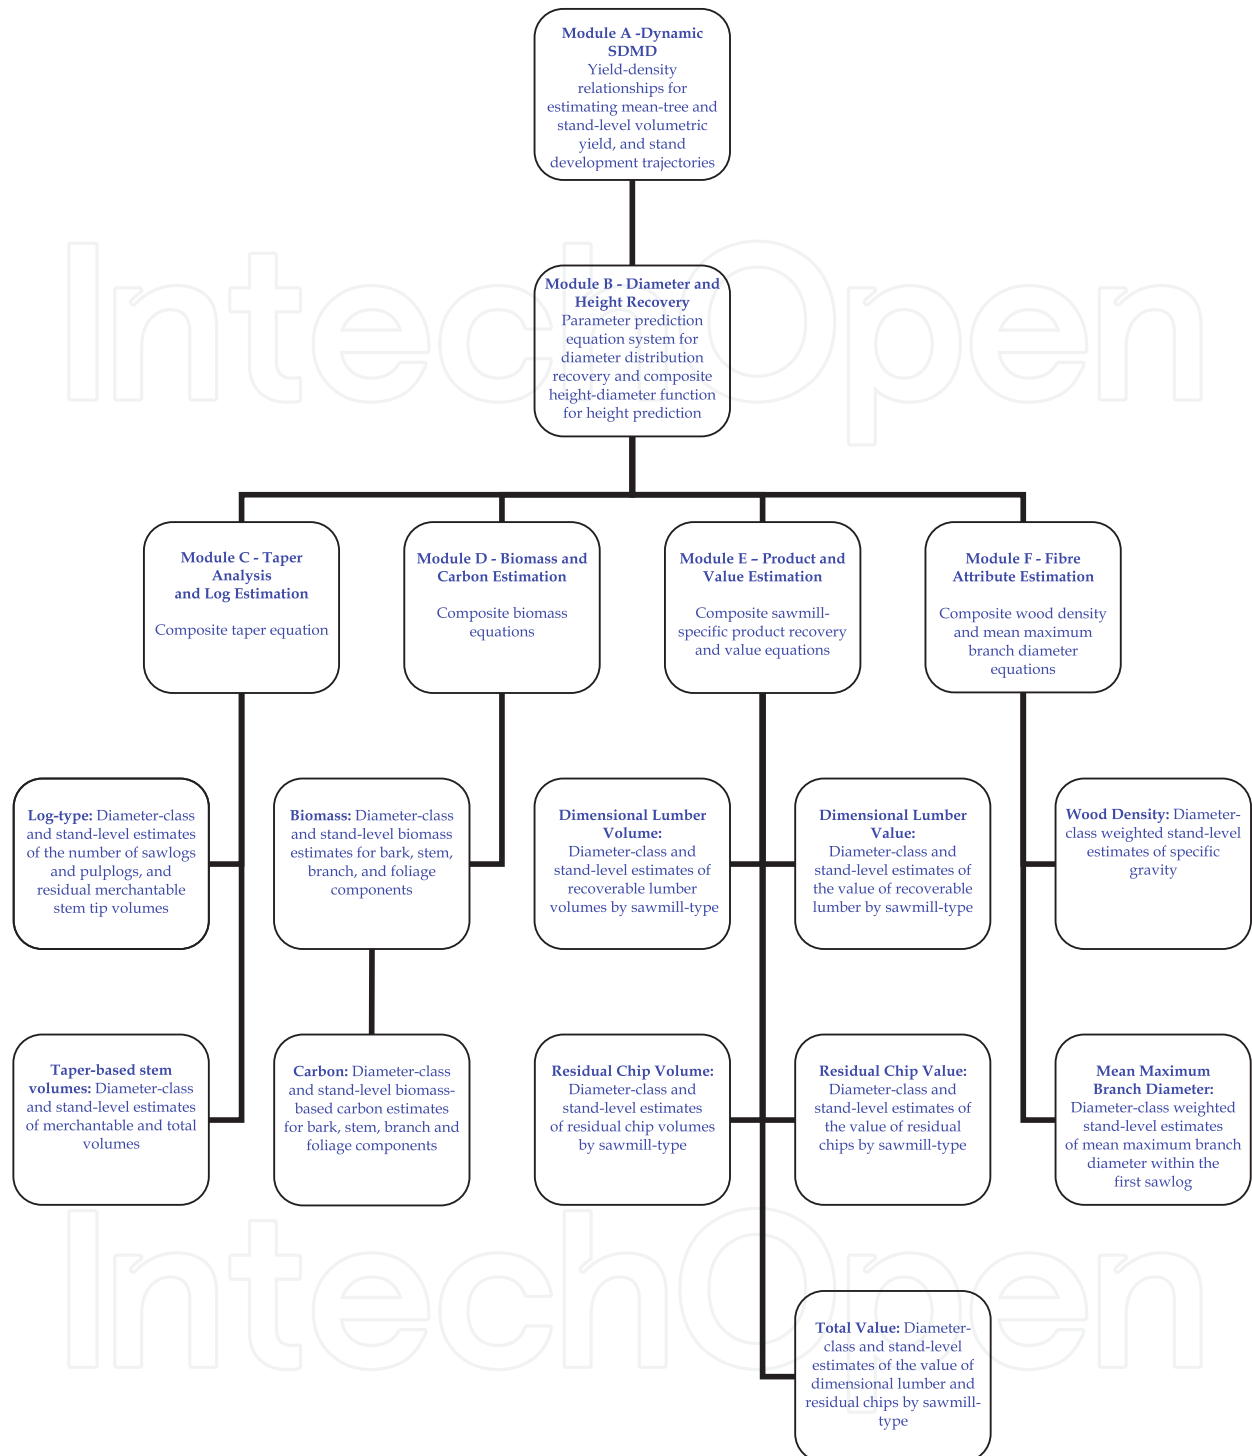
Module A -Dynamic SDMD
Yield-density relationships for estimating mean-tree and stand-level volumetric yield, and stand development trajectories

IntechOpen

Module B - Diameter and Height Recovery
Parameter prediction equation system for diameter distribution recovery and composite height-diameter function for height prediction

Module C - Taper Analysis and Log Estimation
Composite taper equation

Module D - Biomass and Carbon Estimation
Composite biomass equations

Module E – Product and Value Estimation
Composite sawmill-specific product recovery and value equations

Module F - Fibre Attribute Estimation
Composite wood density and mean maximum branch diameter equations

Log-type: Diameter-class and stand-level estimates of the number of sawlogs and pulplogs, and residual merchantable stem tip volumes

Biomass: Diameter-class and stand-level biomass estimates for bark, stem, branch, and foliage components

Dimensional Lumber Volume:
Diameter-class and stand-level estimates of recoverable lumber volumes by sawmill-type

Dimensional Lumber Value:
Diameter-class and stand-level estimates of the value of recoverable lumber by sawmill-type

Wood Density: Diameter-class weighted stand-level estimates of specific gravity

Taper-based stem volumes: Diameter-class and stand-level estimates of merchantable and total volumes

Carbon: Diameter-class and stand-level biomass-based carbon estimates for bark, stem, branch and foliage components

Residual Chip Volume:
Diameter-class and stand-level estimates of residual chip volumes by sawmill-type

Residual Chip Value:
Diameter-class and stand-level estimates of the value of residual chips by sawmill-type

Mean Maximum Branch Diameter:
Diameter-class weighted stand-level estimates of mean maximum branch diameter within the first sawlog

IntechOpen

Total Value: Diameter-class and stand-level estimates of the value of dimensional lumber and residual chips by sawmill-type